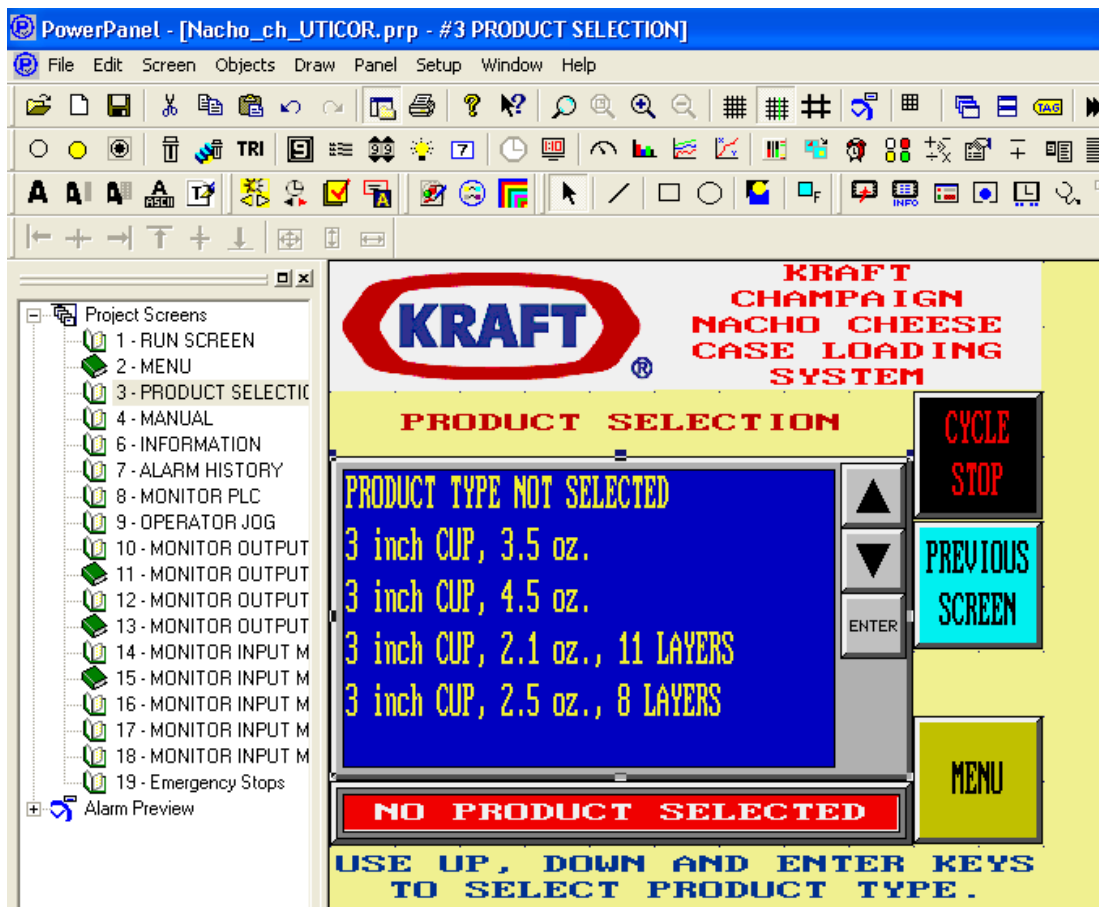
PowerPanel - [Nacho_ch_UTICOR.prp - #3 PRODUCT SELECTION]

File Edit Screen Objects Draw Panel Setup Window Help

TRI

Project Screens
1 - RUN SCREEN
2 - MENU
3 - PRODUCT SELECTIC
4 - MANUAL
6 - INFORMATION
7 - ALARM HISTORY
8 - MONITOR PLC
9 - OPERATOR JOG
10 - MONITOR OUTPUT
11 - MONITOR OUTPUT
12 - MONITOR OUTPUT
13 - MONITOR OUTPUT
14 - MONITOR INPUT M
15 - MONITOR INPUT M
16 - MONITOR INPUT M
17 - MONITOR INPUT M
18 - MONITOR INPUT M
19 - Emergency Stops
Alarm Preview

KRAFT®

KRAFT
CHAMPAIGN
NACHO CHEESE
CASE LOADING
SYSTEM

PRODUCT SELECTION

CYCLE STOP

PRODUCT TYPE NOT SELECTED
3 inch CUP, 3.5 oz.
3 inch CUP, 4.5 oz.
3 inch CUP, 2.1 oz., 11 LAYERS
3 inch CUP, 2.5 oz., 8 LAYERS

ENTER

PREVIOUS SCREEN

MENU

NO PRODUCT SELECTED

USE UP, DOWN AND ENTER KEYS TO SELECT PRODUCT TYPE.